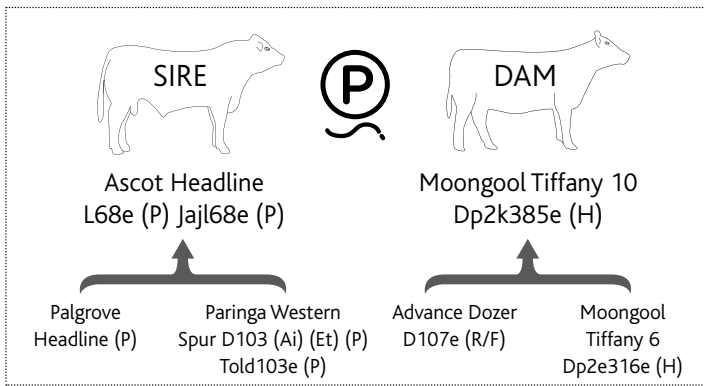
SIRE

P

DAM

Ascot Headline
L68e (P) Jajl68e (P)

Moongool Tiffany 10
Dp2k385e (H)

Palgrove Headline (P)

Paringa Western Spur D103 (Ai) (Et) (P) Told103e (P)

Advance Dozer D107e (R/F)

Moongool Tiffany 6 Dp2e316e (H)